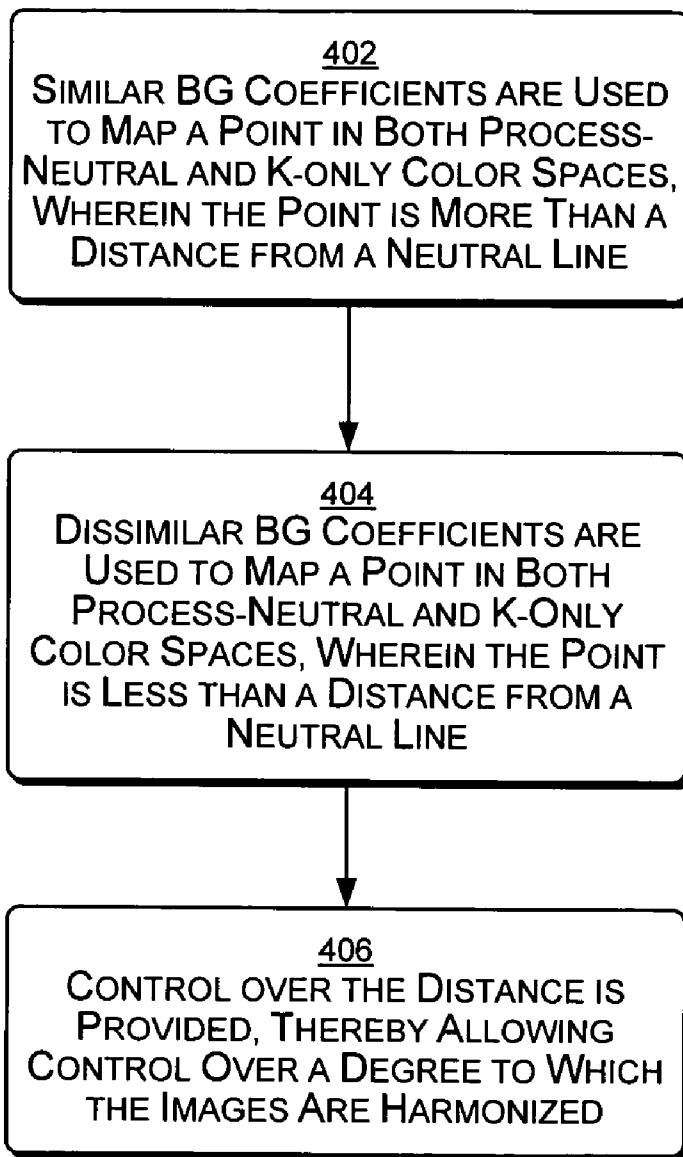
402
Similar BG Coefficients are Used to Map a Point in Both Process-Neutral and K-only Color Spaces, Wherein the Point is More Than a Distance from a Neutral Line

404
Dissimilar BG Coefficients are Used to Map a Point in Both Process-Neutral and K-Only Color Spaces, Wherein the Point is Less than a Distance from a Neutral Line

406
Control over the Distance is Provided, Thereby Allowing Control Over a Degree to Which the Images Are Harmonized